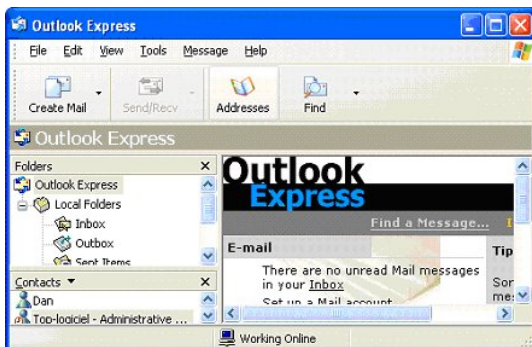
Outlook Express
File Edit View Tools Message Help
Create Mail Send/Recv Addresses Find
Outlook Express
Folders ×
Outlook Express
Local Folders
Inbox
Outbox
Sent Items
Contacts ▾ ×
Dan
Top-logiciel - Administrative ...
Outlook Express
Find a Message...
E-mail
There are no unread Mail messages in your Inbox
Set up a Mail account...
Tip
Sor
me
Working Online